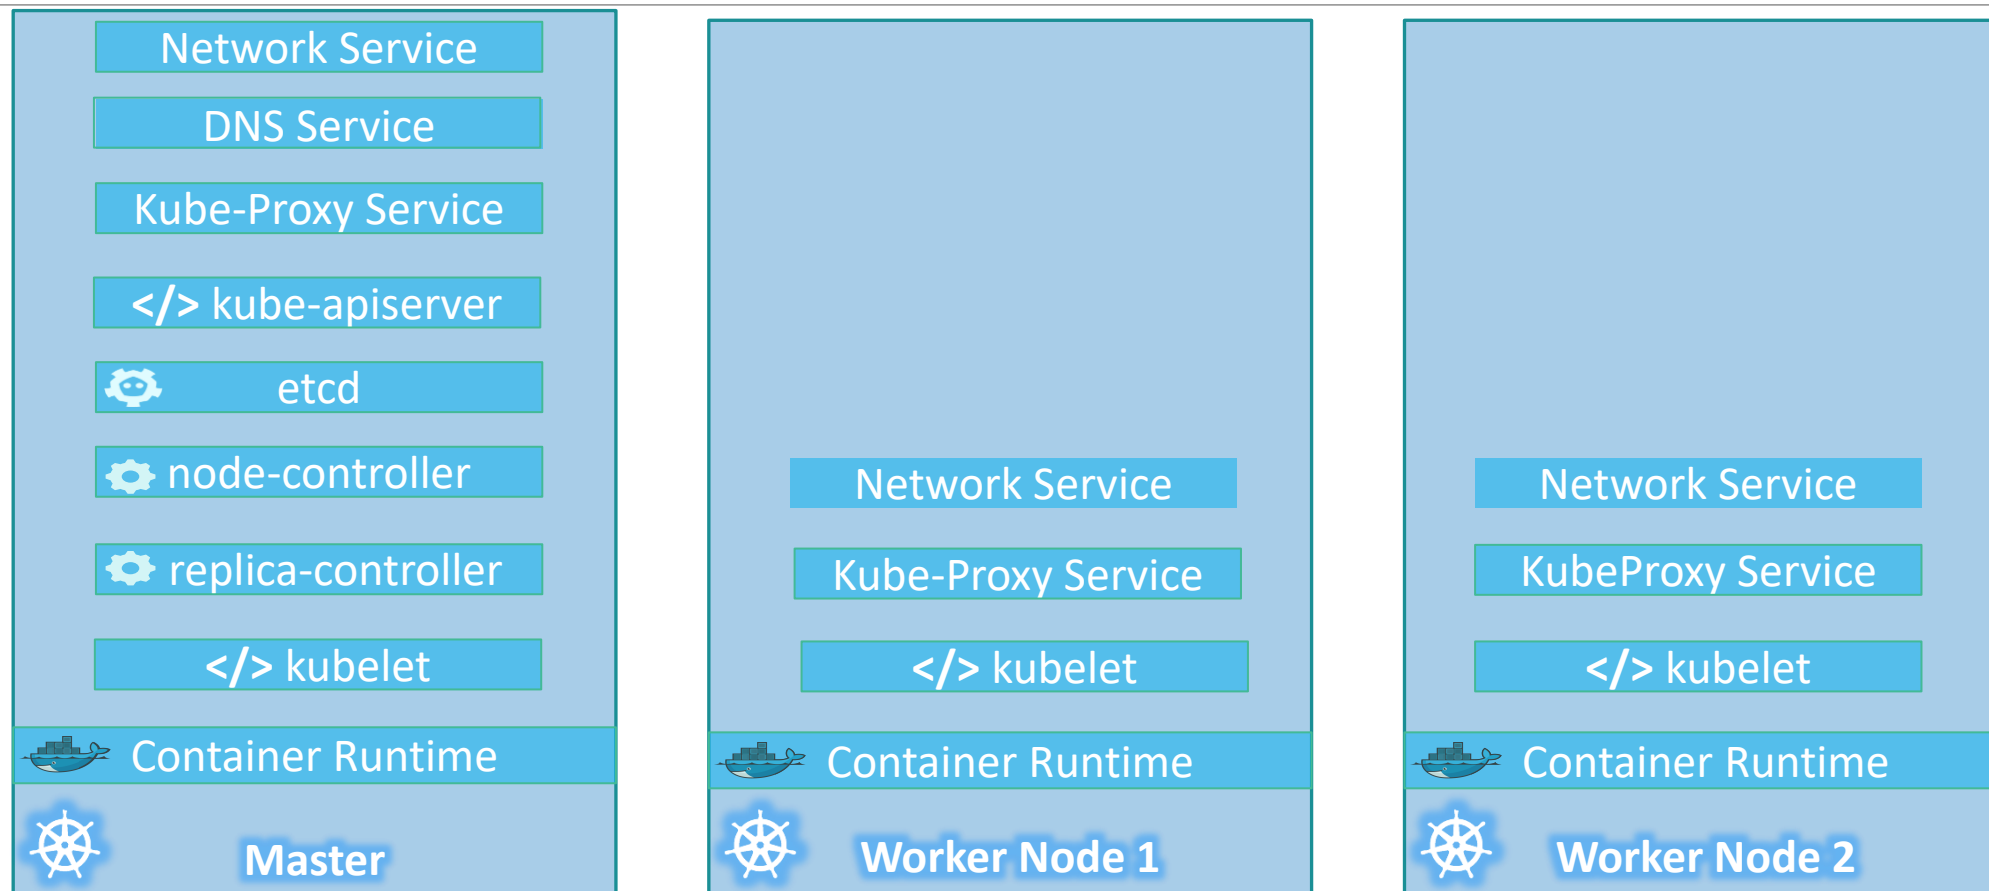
Network Service

DNS Service

Kube-Proxy Service

</> kube-apiserver

etcd

node-controller

replica-controller

</> kubelet

Container Runtime

Master

Network Service

Kube-Proxy Service

</> kubelet

Container Runtime

Worker Node 1

Network Service

KubeProxy Service

</> kubelet

Container Runtime

Worker Node 2